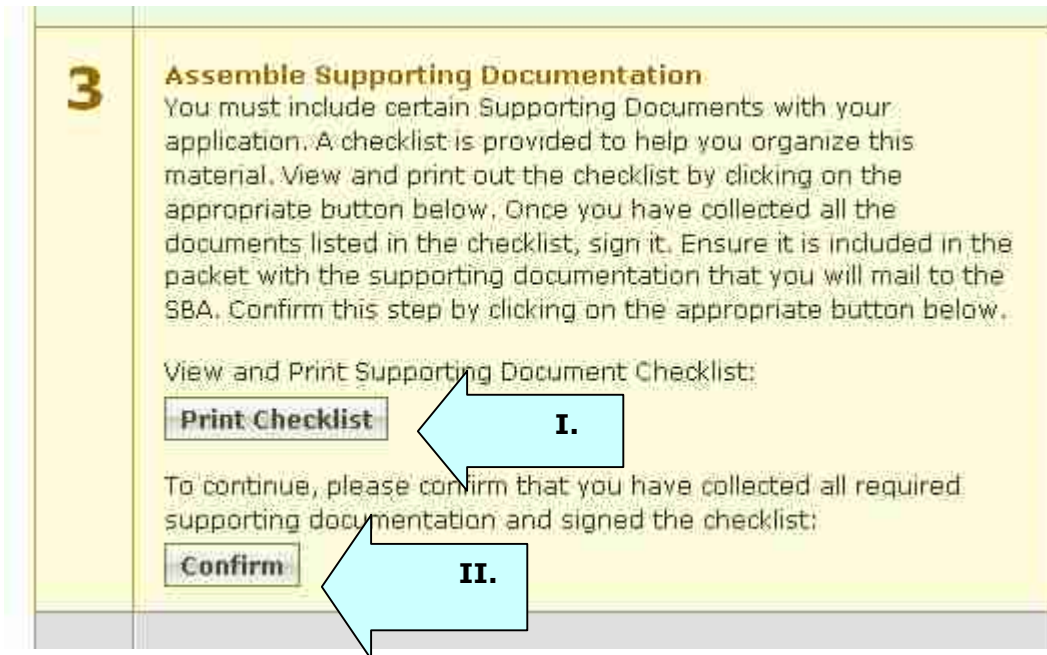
3

Assemble Supporting Documentation

You must include certain Supporting Documents with your application. A checklist is provided to help you organize this material. View and print out the checklist by clicking on the appropriate button below. Once you have collected all the documents listed in the checklist, sign it. Ensure it is included in the packet with the supporting documentation that you will mail to the SBA. Confirm this step by clicking on the appropriate button below.

View and Print Supporting Document Checklist:

Print Checklist

I.

To continue, please confirm that you have collected all required supporting documentation and signed the checklist:

Confirm

II.